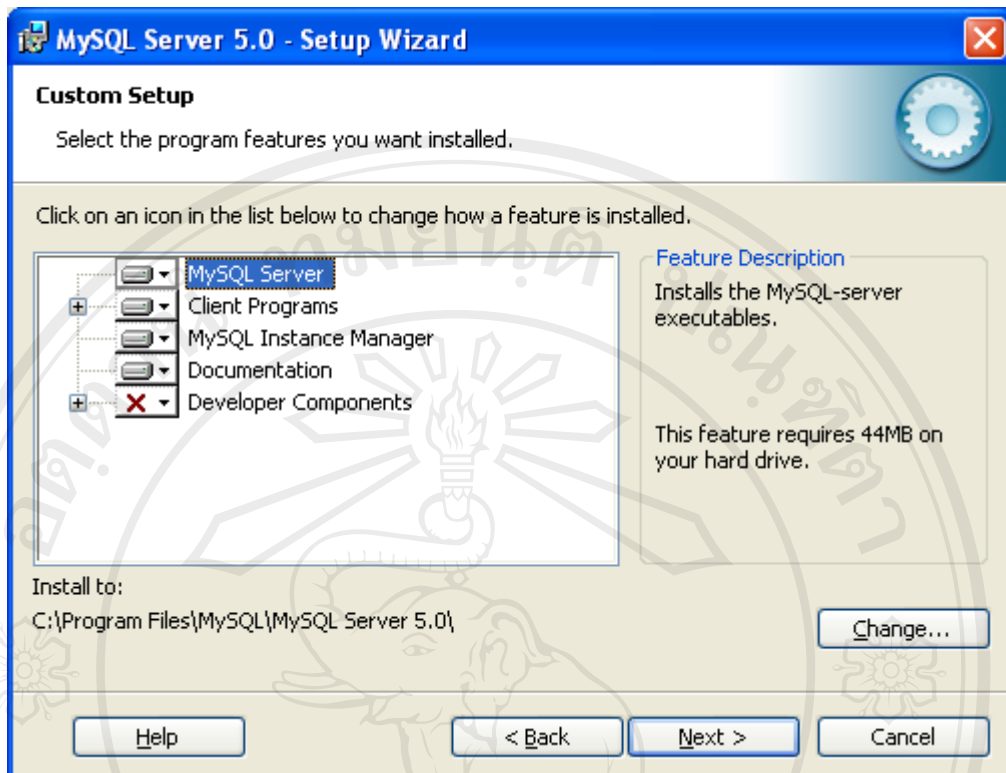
MySQL Server 5.0 - Setup Wizard

Custom Setup

Select the program features you want installed.

Click on an icon in the list below to change how a feature is installed.

MySQL Server
Client Programs
MySQL Instance Manager
Documentation
Developer Components

Feature Description

Installs the MySQL-server executables.

This feature requires 44MB on your hard drive.

Install to:

C:\Program Files\MySQL\MySQL Server 5.0\

Change...

Help

< Back

Next >

Cancel